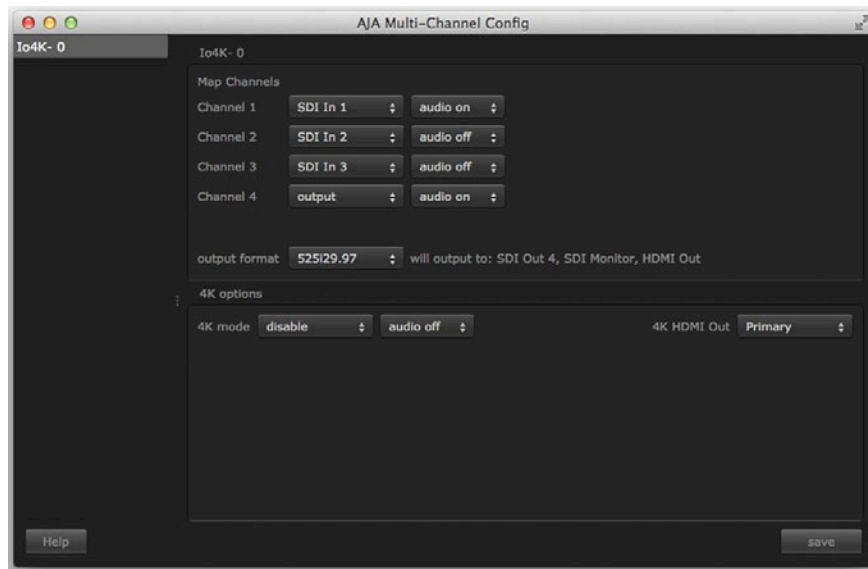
AJA Multi-Channel Config

Io4K- 0

Io4K- 0

Map Channels

| Channel 1 | SDI In 1 | audio on |
|---|---|---|
| Channel 2 | SDI In 2 | audio off |
| Channel 3 | SDI In 3 | audio off |
| Channel 4 | output | audio on |

output format 525i29.97 will output to: SDI Out 4, SDI Monitor, HDMI Out

4K options

4K mode disable audio off 4K HDMI Out Primary

Help

save